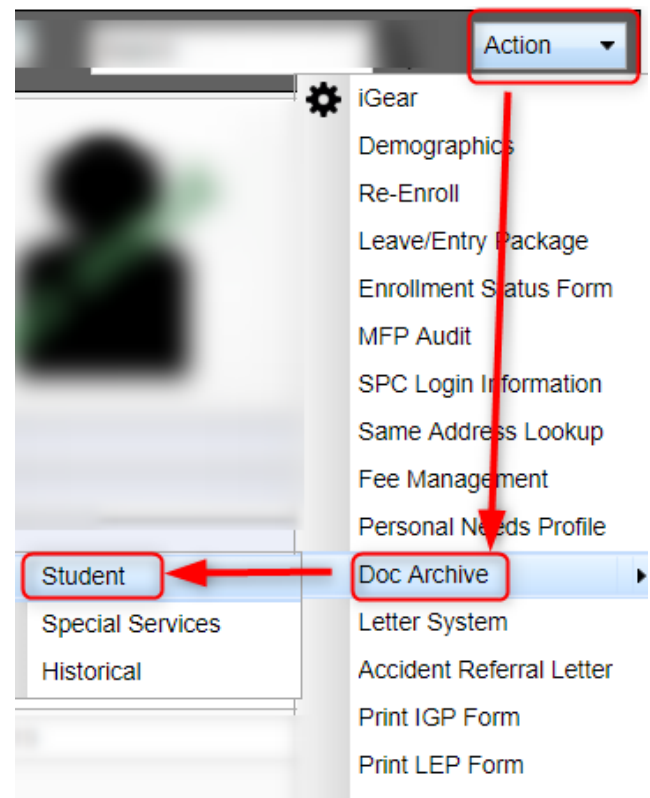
Action

iGear
Demographics
Re-Enroll
Leave/Entry Package
Enrollment Status Form
MFP Audit
SPC Login Information
Same Address Lookup
Fee Management
Personal Needs Profile
Doc Archive
Letter System
Accident Referral Letter
Print IGP Form
Print LEP Form

Student
Special Services
Historical